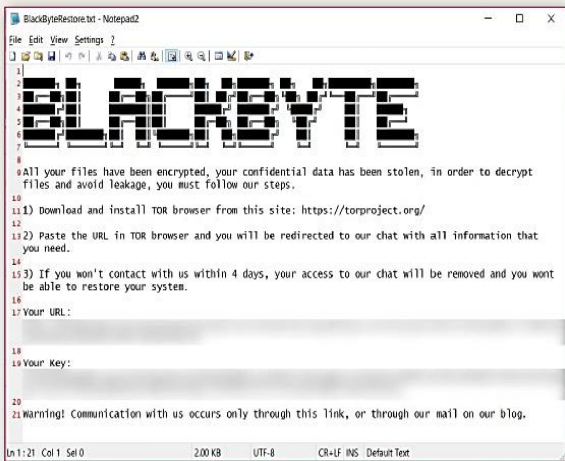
BlackByteRestore.txt - Notepad2

File Edit View Settings ?

1
2
3
4
5
6
7
8
9 All your files have been encrypted, your confidential data has been stolen, in order to decrypt files and avoid leakage, you must follow our steps.
10
11 1) Download and install TOR browser from this site: https://torproject.org/
12
13 2) Paste the URL in TOR browser and you will be redirected to our chat with all information that you need.
14
15 3) If you won't contact with us within 4 days, your access to our chat will be removed and you wont be able to restore your system.
16
17 Your URL:
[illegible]
18
19 Your Key:
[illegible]
20
21 Warning! Communication with us occurs only through this link, or through our mail on our blog.

Ln 1 : 21 Col 1 Sel 0 2.00 KB UTF-8 CR+LF INS Default Text